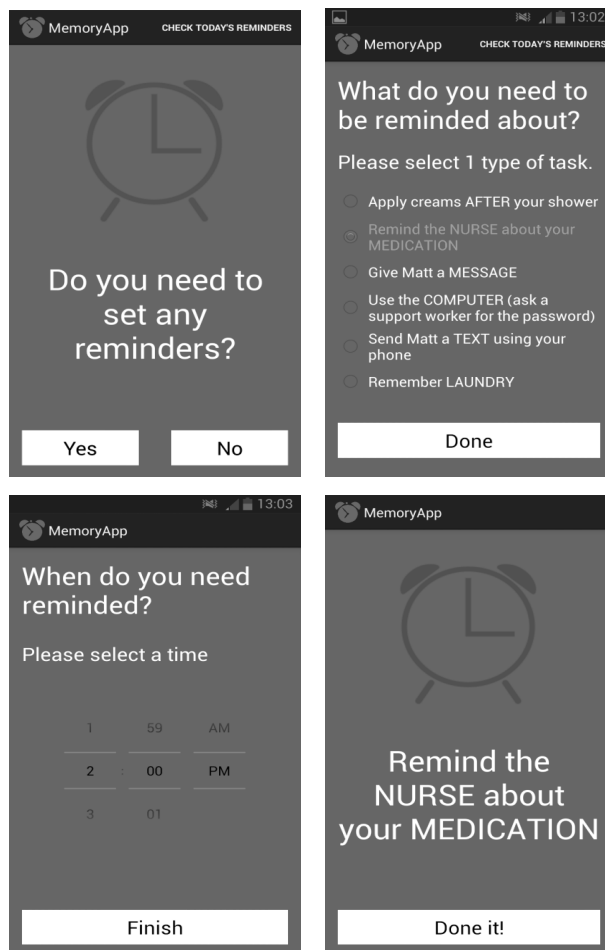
MemoryApp CHECK TODAY'S REMINDERS

Do you need to set any reminders?

Yes No

13:02

MemoryApp CHECK TODAY'S REMINDERS

What do you need to be reminded about?

Please select 1 type of task.

Apply creams AFTER your shower

Remind the NURSE about your MEDICATION

Give Matt a MESSAGE

Use the COMPUTER (ask a support worker for the password)

Send Matt a TEXT using your phone

Remember LAUNDRY

Done

13:03

MemoryApp

When do you need reminded?

Please select a time

| 1 | 59 | AM |
|---|---|---|
| 2 | : 00 | PM |
| 3 | 01 | |

Finish

MemoryApp

Remind the NURSE about your MEDICATION

Done it!